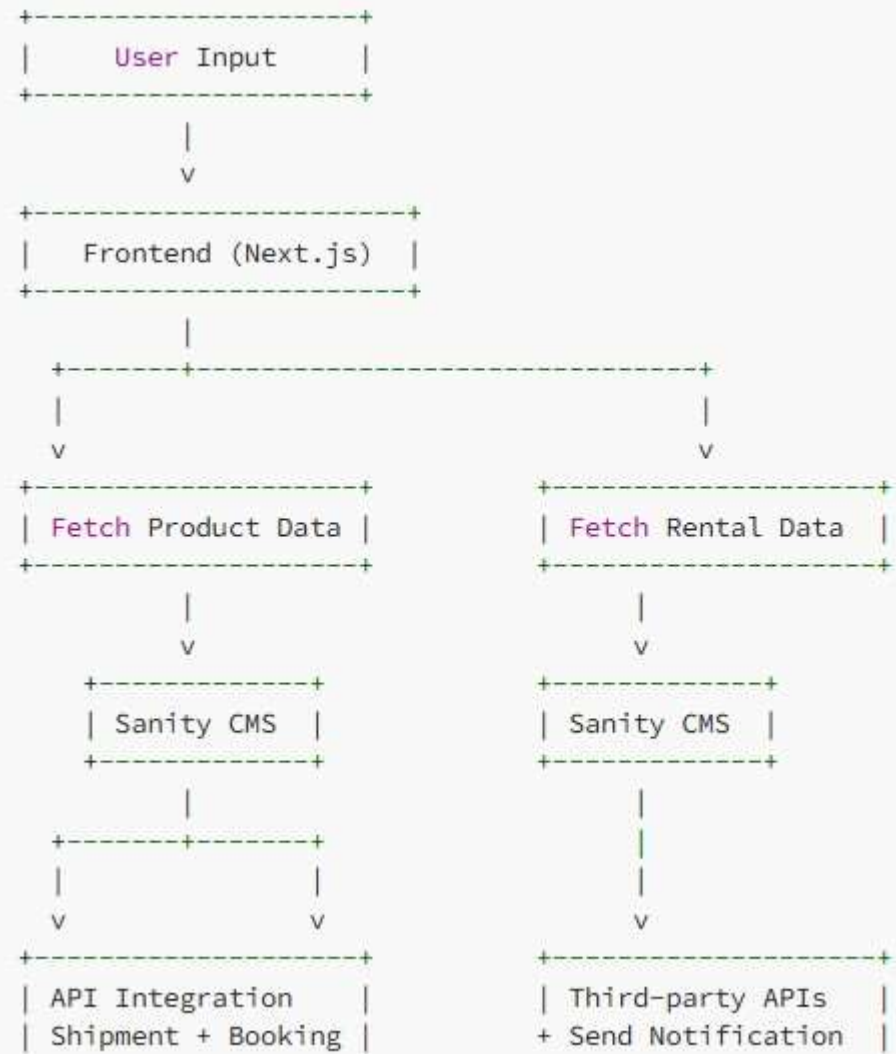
```
+------------------+
|    User Input    |
+------------------+
         |
         v
+----------------------+
|  Frontend (Next.js)  |
+----------------------+
         |
  +------+-------------------------------+
  |                                      |
  v                                      v
+--------------------+       +--------------------+
| Fetch Product Data |       | Fetch Rental Data  |
+--------------------+       +--------------------+
         |                          |
         v                          v
    +------------+           +------------+
    | Sanity CMS |           | Sanity CMS |
    +------------+           +------------+
         |                          |
  +------+------+                   |
  |             |                   |
  v             v                   v
+--------------------+       +--------------------+
| API Integration    |       | Third-party APIs   |
| Shipment + Booking |       + Send Notification  |
```